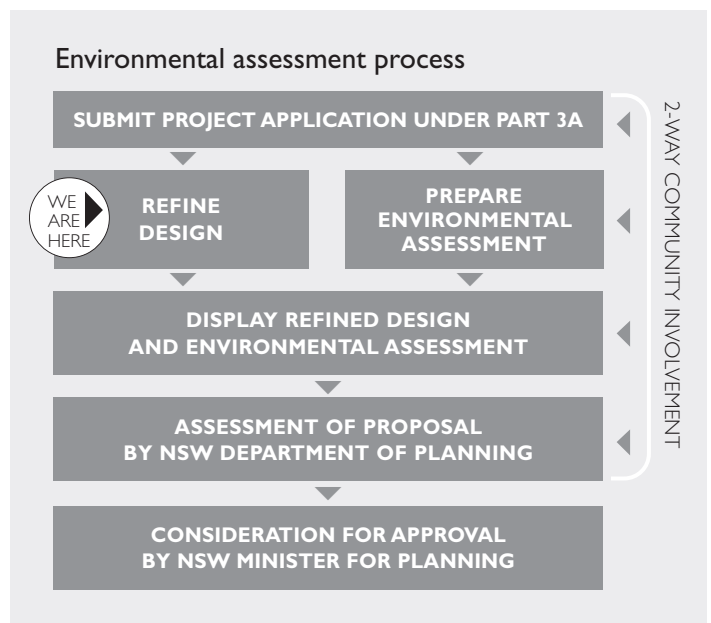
Environmental assessment process

SUBMIT PROJECT APPLICATION UNDER PART 3A

WE ARE HERE

REFINE DESIGN

PREPARE ENVIRONMENTAL ASSESSMENT

DISPLAY REFINED DESIGN AND ENVIRONMENTAL ASSESSMENT

ASSESSMENT OF PROPOSAL BY NSW DEPARTMENT OF PLANNING

CONSIDERATION FOR APPROVAL BY NSW MINISTER FOR PLANNING

2-WAY COMMUNITY INVOLVEMENT